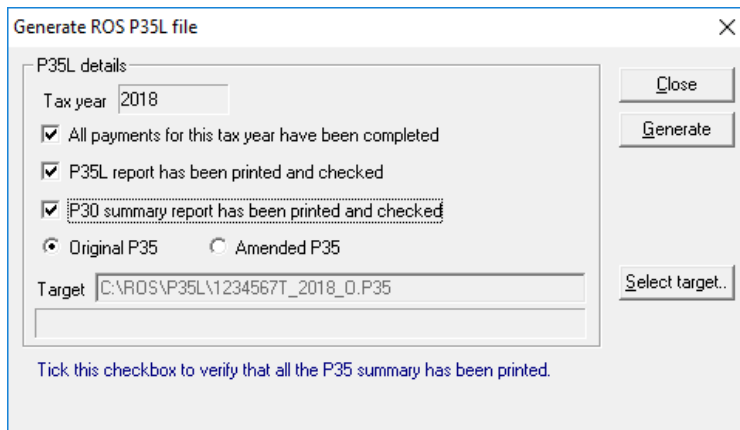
Generate ROS P35L file

×

P35L details

Tax year 2018

All payments for this tax year have been completed

P35L report has been printed and checked

P30 summary report has been printed and checked

Original P35

Amended P35

Target C:\ROS\P35L\1234567T_2018_O.P35

Close

Generate

Select target..

Tick this checkbox to verify that all the P35 summary has been printed.